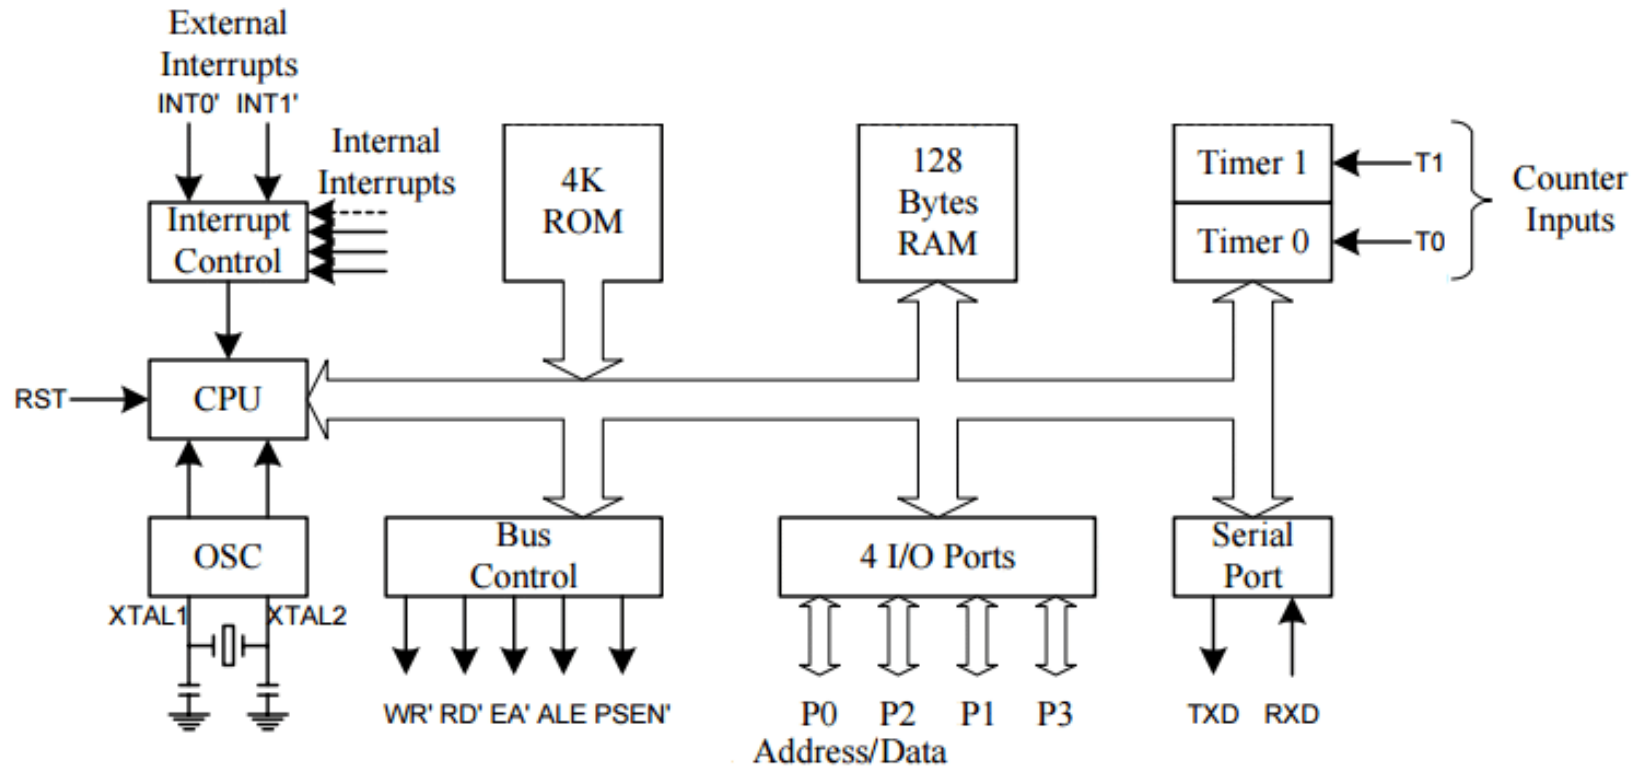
External Interrupts
INT0' INT1'

Internal Interrupts

Interrupt Control

4K ROM

128 Bytes RAM

Timer 1
Timer 0
T1
T0
Counter Inputs

RST
CPU

OSC
XTAL1
XTAL2

Bus Control
WR' RD' EA' ALE PSEN'

4 I/O Ports
P0 P2 P1 P3
Address/Data

Serial Port
TXD RXD